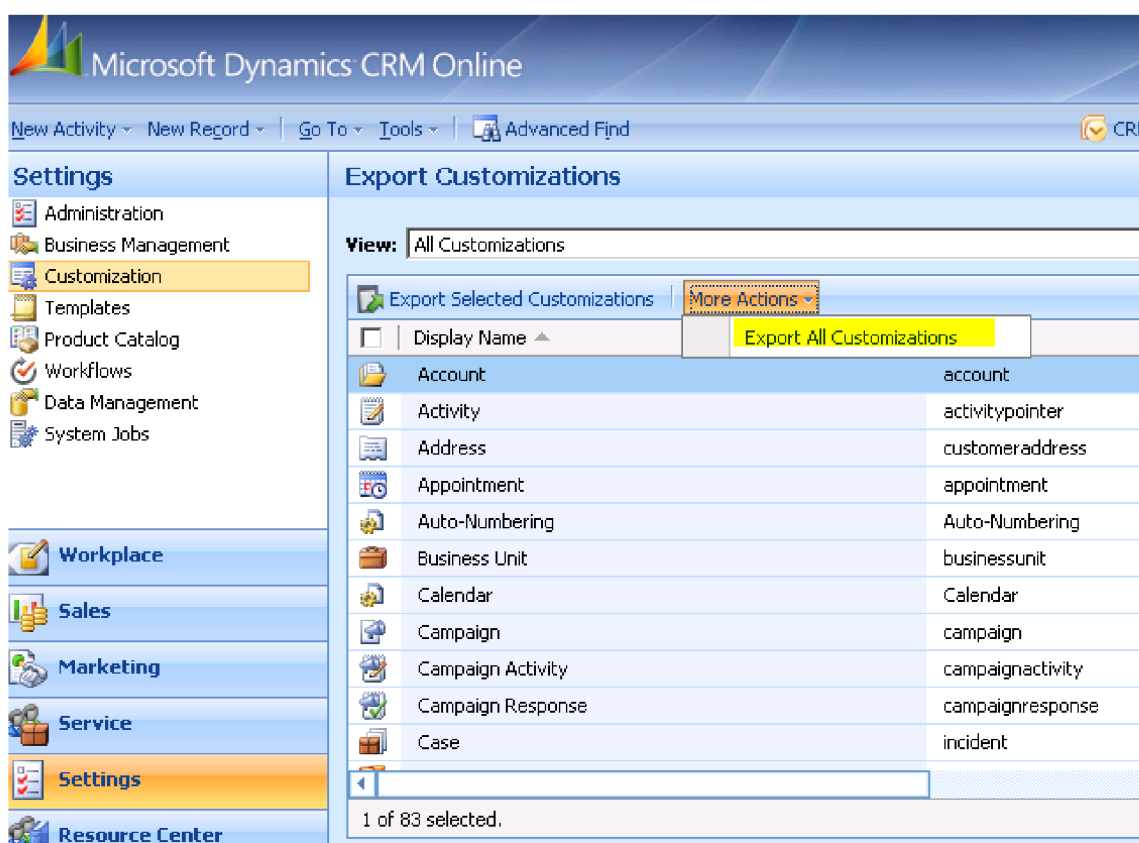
Microsoft Dynamics CRM Online

New Activity ▾ New Record ▾ | Go To ▾ Tools ▾ | Advanced Find

CRI

Settings

Administration
Business Management
Customization
Templates
Product Catalog
Workflows
Data Management
System Jobs

Workplace
Sales
Marketing
Service
Settings
Resource Center

Export Customizations

View: All Customizations

Export Selected Customizations | More Actions ▾

Export All Customizations

| Display Name ▲ | |
|---|---|
| Account | account |
| Activity | activitypointer |
| Address | customeraddress |
| Appointment | appointment |
| Auto-Numbering | Auto-Numbering |
| Business Unit | businessunit |
| Calendar | Calendar |
| Campaign | campaign |
| Campaign Activity | campaignactivity |
| Campaign Response | campaignresponse |
| Case | incident |

1 of 83 selected.